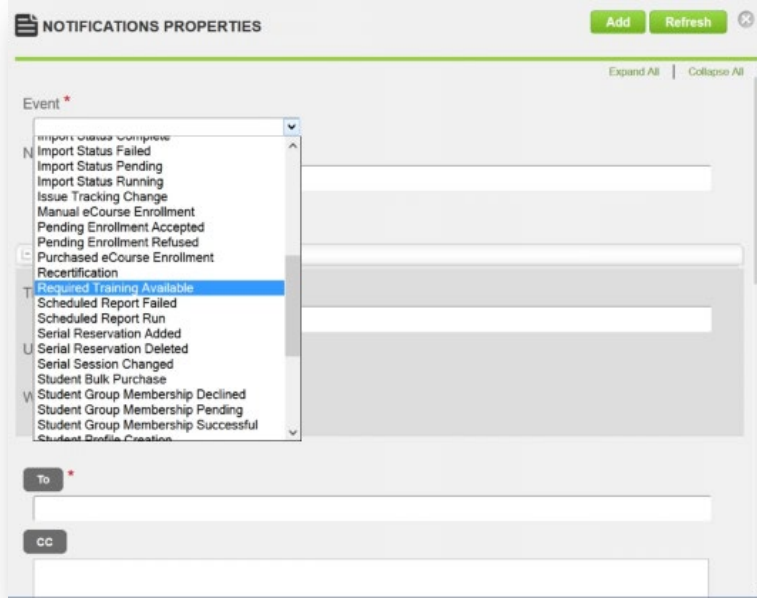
NOTIFICATIONS PROPERTIES

Add Refresh

Expand All | Collapse All

Event *

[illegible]
Import Status Failed
Import Status Pending
Import Status Running
Issue Tracking Change
Manual eCourse Enrollment
Pending Enrollment Accepted
Pending Enrollment Refused
Purchased eCourse Enrollment
Recertification
Required Training Available
Scheduled Report Failed
Scheduled Report Run
Serial Reservation Added
Serial Reservation Deleted
Serial Session Changed
Student Bulk Purchase
Student Group Membership Declined
Student Group Membership Pending
Student Group Membership Successful
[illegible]

N

T

U

W

To *

CC